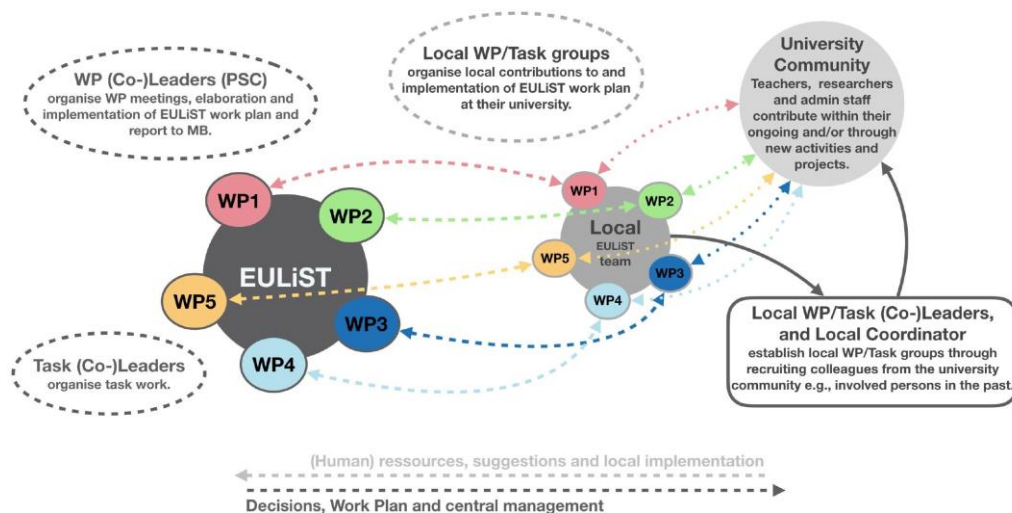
WP (Co-)Leaders (PSC)
organise WP meetings, elaboration and implementation of EULiST work plan and report to MB.

Local WP/Task groups
organise local contributions to and implementation of EULiST work plan at their university.

University Community
Teachers, researchers and admin staff contribute within their ongoing and/or through new activities and projects.

WP1
WP2
EULiST
WP5
WP3
WP4

WP1
WP2
Local
EULiST team
WP5
WP3
WP4

Local WP/Task (Co-)Leaders, and Local Coordinator
establish local WP/Task groups through recruiting colleagues from the university community e.g., involved persons in the past.

Task (Co-)Leaders
organise task work.

(Human) ressources, suggestions and local implementation

Decisions, Work Plan and central management